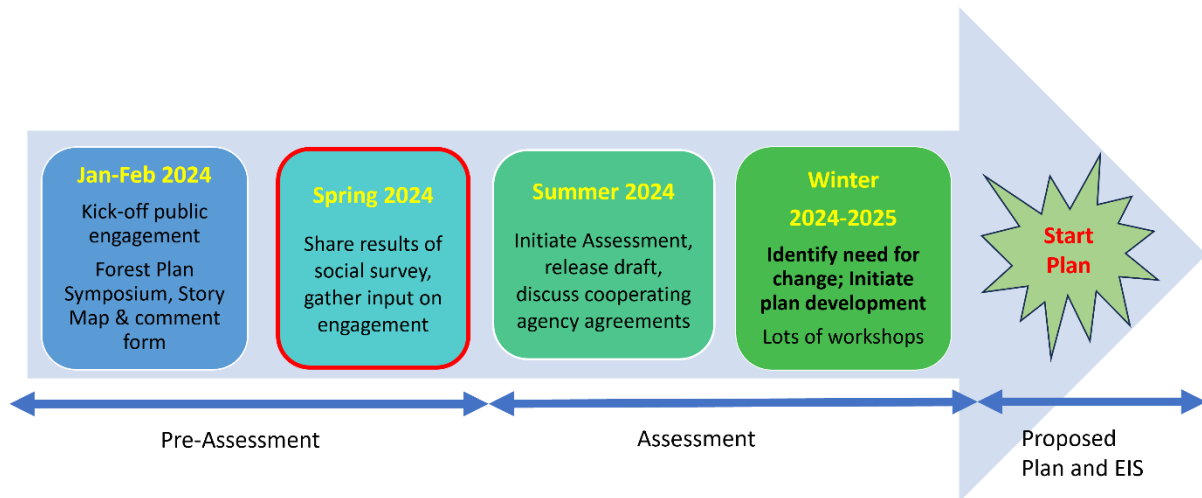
Jan-Feb 2024

Kick-off public engagement

Forest Plan Symposium, Story Map & comment form

Spring 2024

Share results of social survey, gather input on engagement

Summer 2024

Initiate Assessment, release draft, discuss cooperating agency agreements

Winter 2024-2025

Identify need for change; Initiate plan development

Lots of workshops

Start Plan

Pre-Assessment

Assessment

Proposed Plan and EIS